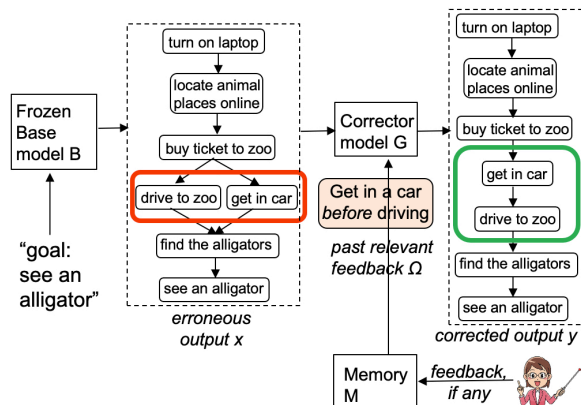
Frozen Base model B

"goal: see an alligator"

turn on laptop

locate animal places online

buy ticket to zoo

drive to zoo

get in car

find the alligators

see an alligator

erroneous output x

Corrector model G

Get in a car *before* driving

past relevant feedback Ω

Memory M

feedback, if any

turn on laptop

locate animal places online

buy ticket to zoo

get in car

drive to zoo

find the alligators

see an alligator

corrected output y